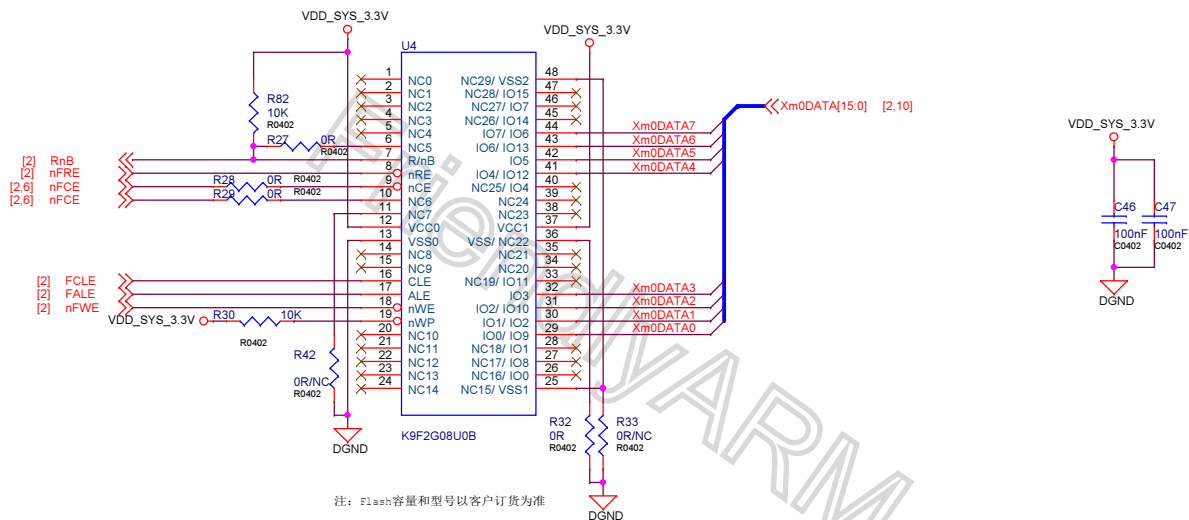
VDD_SYS_3.3V

U4

VDD_SYS_3.3V

R82
10K
R0402

R27 0R
R0402

[2] RnB
[2] nFRE
[2,6] nFCE
[2,6] nFCE

R28 0R R0402
R29 0R R0402

| | | | |
|---|---|---|---|
| 1 | NC0 | NC29/ VSS2 | 48 |
| 2 | NC1 | NC28/ IO15 | 47 |
| 3 | NC2 | NC27/ IO7 | 46 |
| 4 | NC3 | NC26/ IO14 | 45 |
| 5 | NC4 | IO7/ IO6 | 44 |
| 6 | NC5 | IO6/ IO13 | 43 |
| 7 | R/nB | IO5 | 42 |
| 8 | nRE | IO4/ IO12 | 41 |
| 9 | nCE | NC25/ IO4 | 40 |
| 10 | NC6 | NC24 | 39 |
| 11 | NC7 | NC23 | 38 |
| 12 | VCC0 | VCC1 | 37 |
| 13 | VSS0 | VSS/ NC22 | 36 |
| 14 | NC8 | NC21 | 35 |
| 15 | NC9 | NC20 | 34 |
| 16 | CLE | NC19/ IO11 | 33 |
| 17 | ALE | IO3 | 32 |
| 18 | nWE | IO2/ IO10 | 31 |
| 19 | nWP | IO1/ IO2 | 30 |
| 20 | NC10 | IO0/ IO9 | 29 |
| 21 | NC11 | NC18/ IO1 | 28 |
| 22 | NC12 | NC17/ IO8 | 27 |
| 23 | NC13 | NC16/ IO0 | 26 |
| 24 | NC14 | NC15/ VSS1 | 25 |

Xm0DATA[15:0] [2,10]
Xm0DATA7
Xm0DATA6
Xm0DATA5
Xm0DATA4
Xm0DATA3
Xm0DATA2
Xm0DATA1
Xm0DATA0

[2] FCLE
[2] FALE
[2] nFWE

VDD_SYS_3.3V R30 10K
R0402

R42
0R/NC
R0402

DGND

K9F2G08U0B

R32
0R
R0402

R33
0R/NC
R0402

DGND

VDD_SYS_3.3V
C46
100nF
C0402
C47
100nF
C0402
DGND

注：Flash容量和型号以客户订货为准

FriendlyARM